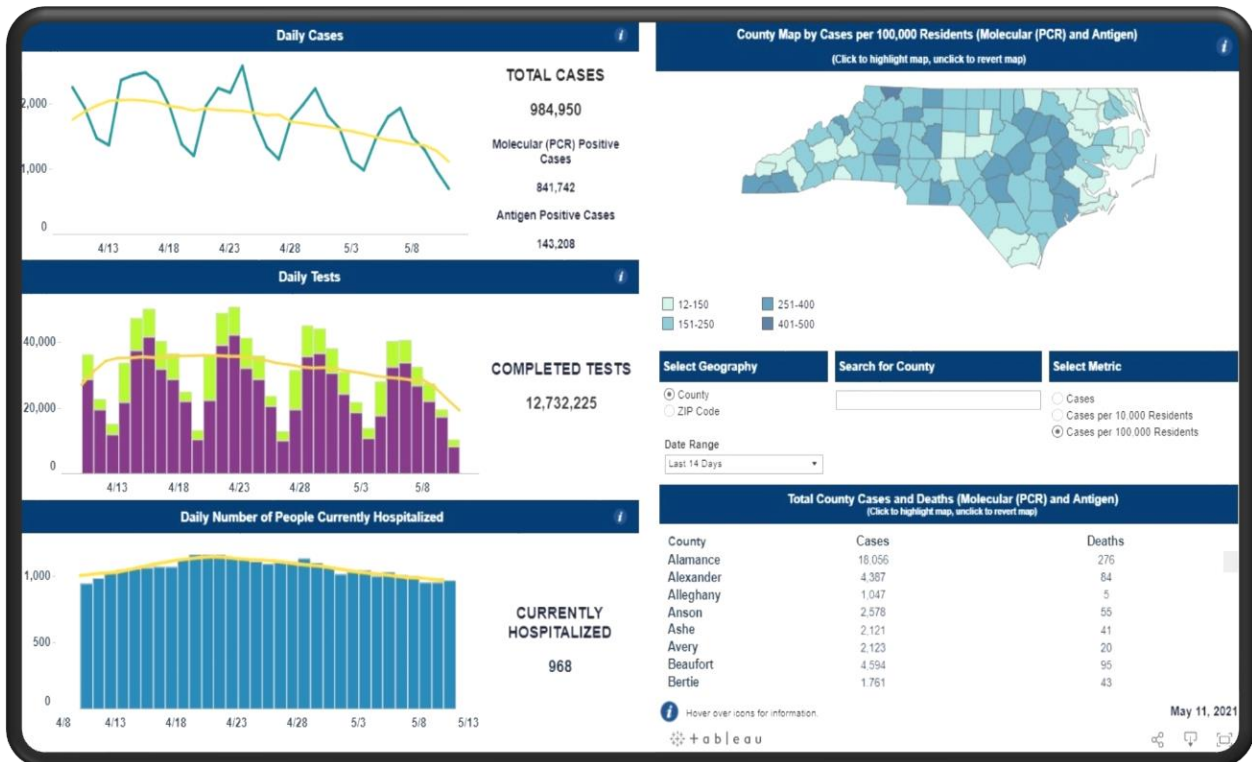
Daily Cases

2,000
1,000
0

4/13 4/18 4/23 4/28 5/3 5/8

TOTAL CASES
984,950
Molecular (PCR) Positive Cases
841,742
Antigen Positive Cases
143,208

Daily Tests

40,000
20,000
0

4/13 4/18 4/23 4/28 5/3 5/8

COMPLETED TESTS
12,732,225

Daily Number of People Currently Hospitalized

1,000
500
0

4/8 4/13 4/18 4/23 4/28 5/3 5/8 5/13

CURRENTLY HOSPITALIZED
968

County Map by Cases per 100,000 Residents (Molecular (PCR) and Antigen)
(Click to highlight map, unclick to revert map)

12-150
151-250
251-400
401-500

Select Geography
County
ZIP Code

Search for County

Select Metric
Cases
Cases per 10,000 Residents
Cases per 100,000 Residents

Date Range
Last 14 Days

Total County Cases and Deaths (Molecular (PCR) and Antigen)
(Click to highlight map, unclick to revert map)

| County | Cases | Deaths |
|---|---|---|
| Alamance | 18,056 | 276 |
| Alexander | 4,387 | 84 |
| Alleghany | 1,047 | 5 |
| Anson | 2,578 | 55 |
| Ashe | 2,121 | 41 |
| Avery | 2,123 | 20 |
| Beaufort | 4,594 | 95 |
| Bertie | 1,761 | 43 |

Hover over icons for information.
May 11, 2021
+ a b | e a u